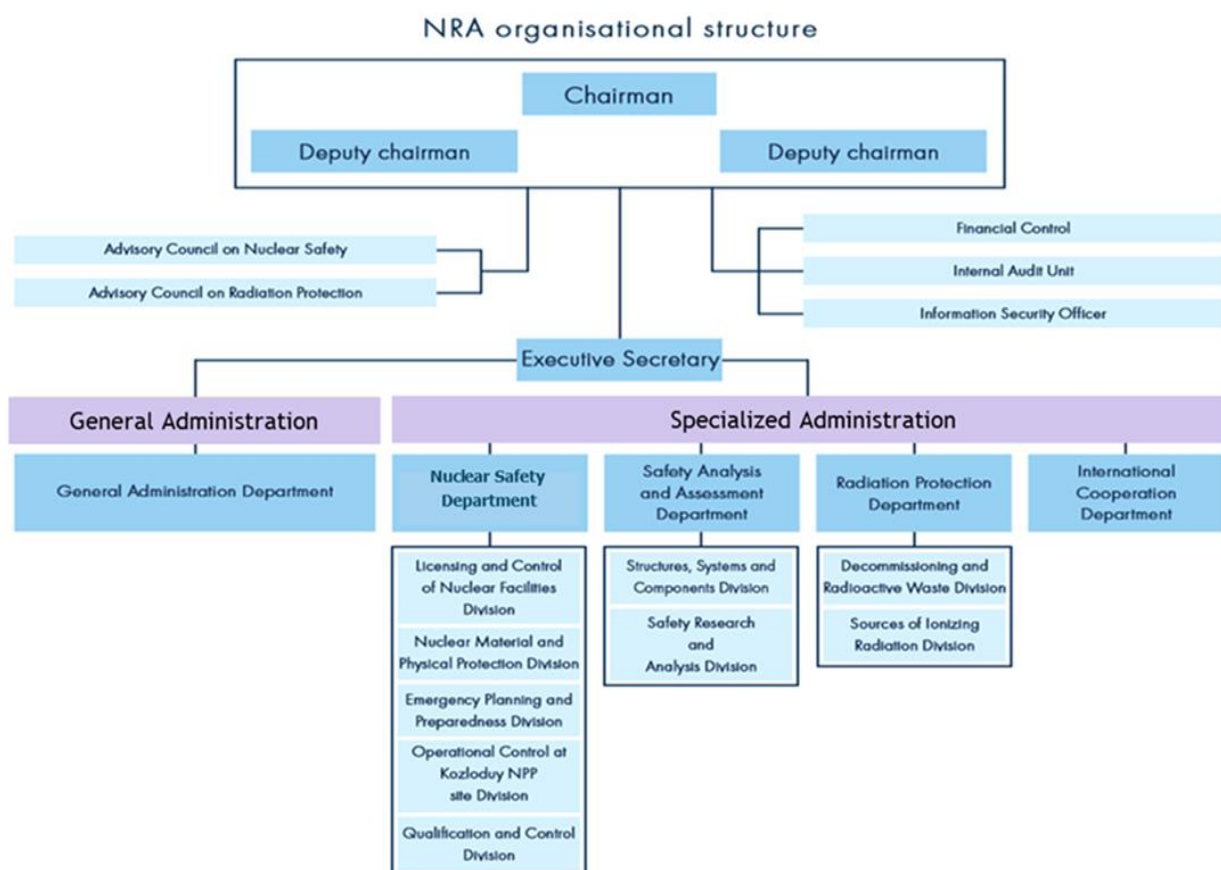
NRA organisational structure

Chairman

Deputy chairman

Deputy chairman

Advisory Council on Nuclear Safety

Advisory Council on Radiation Protection

Financial Control

Internal Audit Unit

Information Security Officer

Executive Secretary

General Administration

General Administration Department

Specialized Administration

Nuclear Safety Department

Licensing and Control of Nuclear Facilities Division

Nuclear Material and Physical Protection Division

Emergency Planning and Preparedness Division

Operational Control at Kozloduy NPP site Division

Qualification and Control Division

Safety Analysis and Assessment Department

Structures, Systems and Components Division

Safety Research and Analysis Division

Radiation Protection Department

Decommissioning and Radioactive Waste Division

Sources of Ionizing Radiation Division

International Cooperation Department